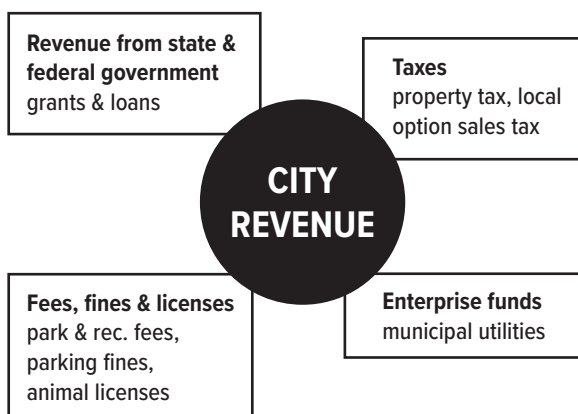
**Revenue from state & federal government**
grants & loans

**Taxes**
property tax, local option sales tax

CITY
REVENUE

**Fees, fines & licenses**
park & rec. fees,
parking fines,
animal licenses

**Enterprise funds**
municipal utilities